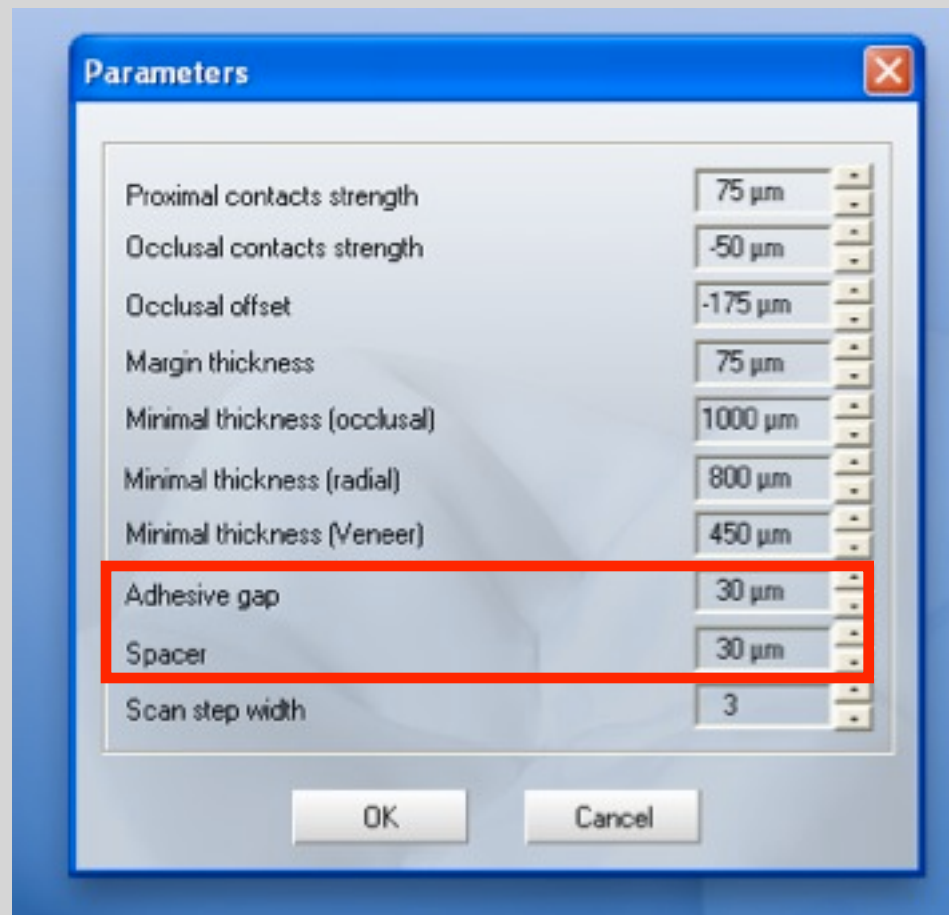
Parameters

| | |
|---|---|
| Proximal contacts strength | 75 µm |
| Occlusal contacts strength | -50 µm |
| Occlusal offset | -175 µm |
| Margin thickness | 75 µm |
| Minimal thickness (occlusal) | 1000 µm |
| Minimal thickness (radial) | 800 µm |
| Minimal thickness (Veneer) | 450 µm |
| Adhesive gap | 30 µm |
| Spacer | 30 µm |
| Scan step width | 3 |

OK Cancel